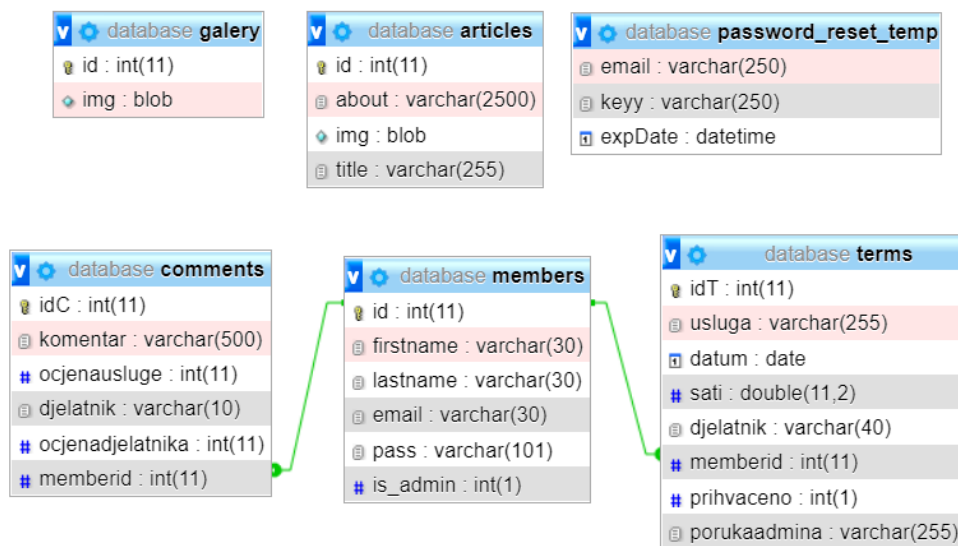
database galery
id : int(11)
img : blob

database articles
id : int(11)
about : varchar(2500)
img : blob
title : varchar(255)

database password_reset_temp
email : varchar(250)
keyy : varchar(250)
expDate : datetime

database comments
idC : int(11)
komentar : varchar(500)
ocjenausluge : int(11)
djelatnik : varchar(10)
ocjenadjelatnika : int(11)
memberid : int(11)

database members
id : int(11)
firstname : varchar(30)
lastname : varchar(30)
email : varchar(30)
pass : varchar(101)
is_admin : int(1)

database terms
idT : int(11)
usluga : varchar(255)
datum : date
sati : double(11,2)
djelatnik : varchar(40)
memberid : int(11)
prihvaceno : int(1)
porukaadmina : varchar(255)